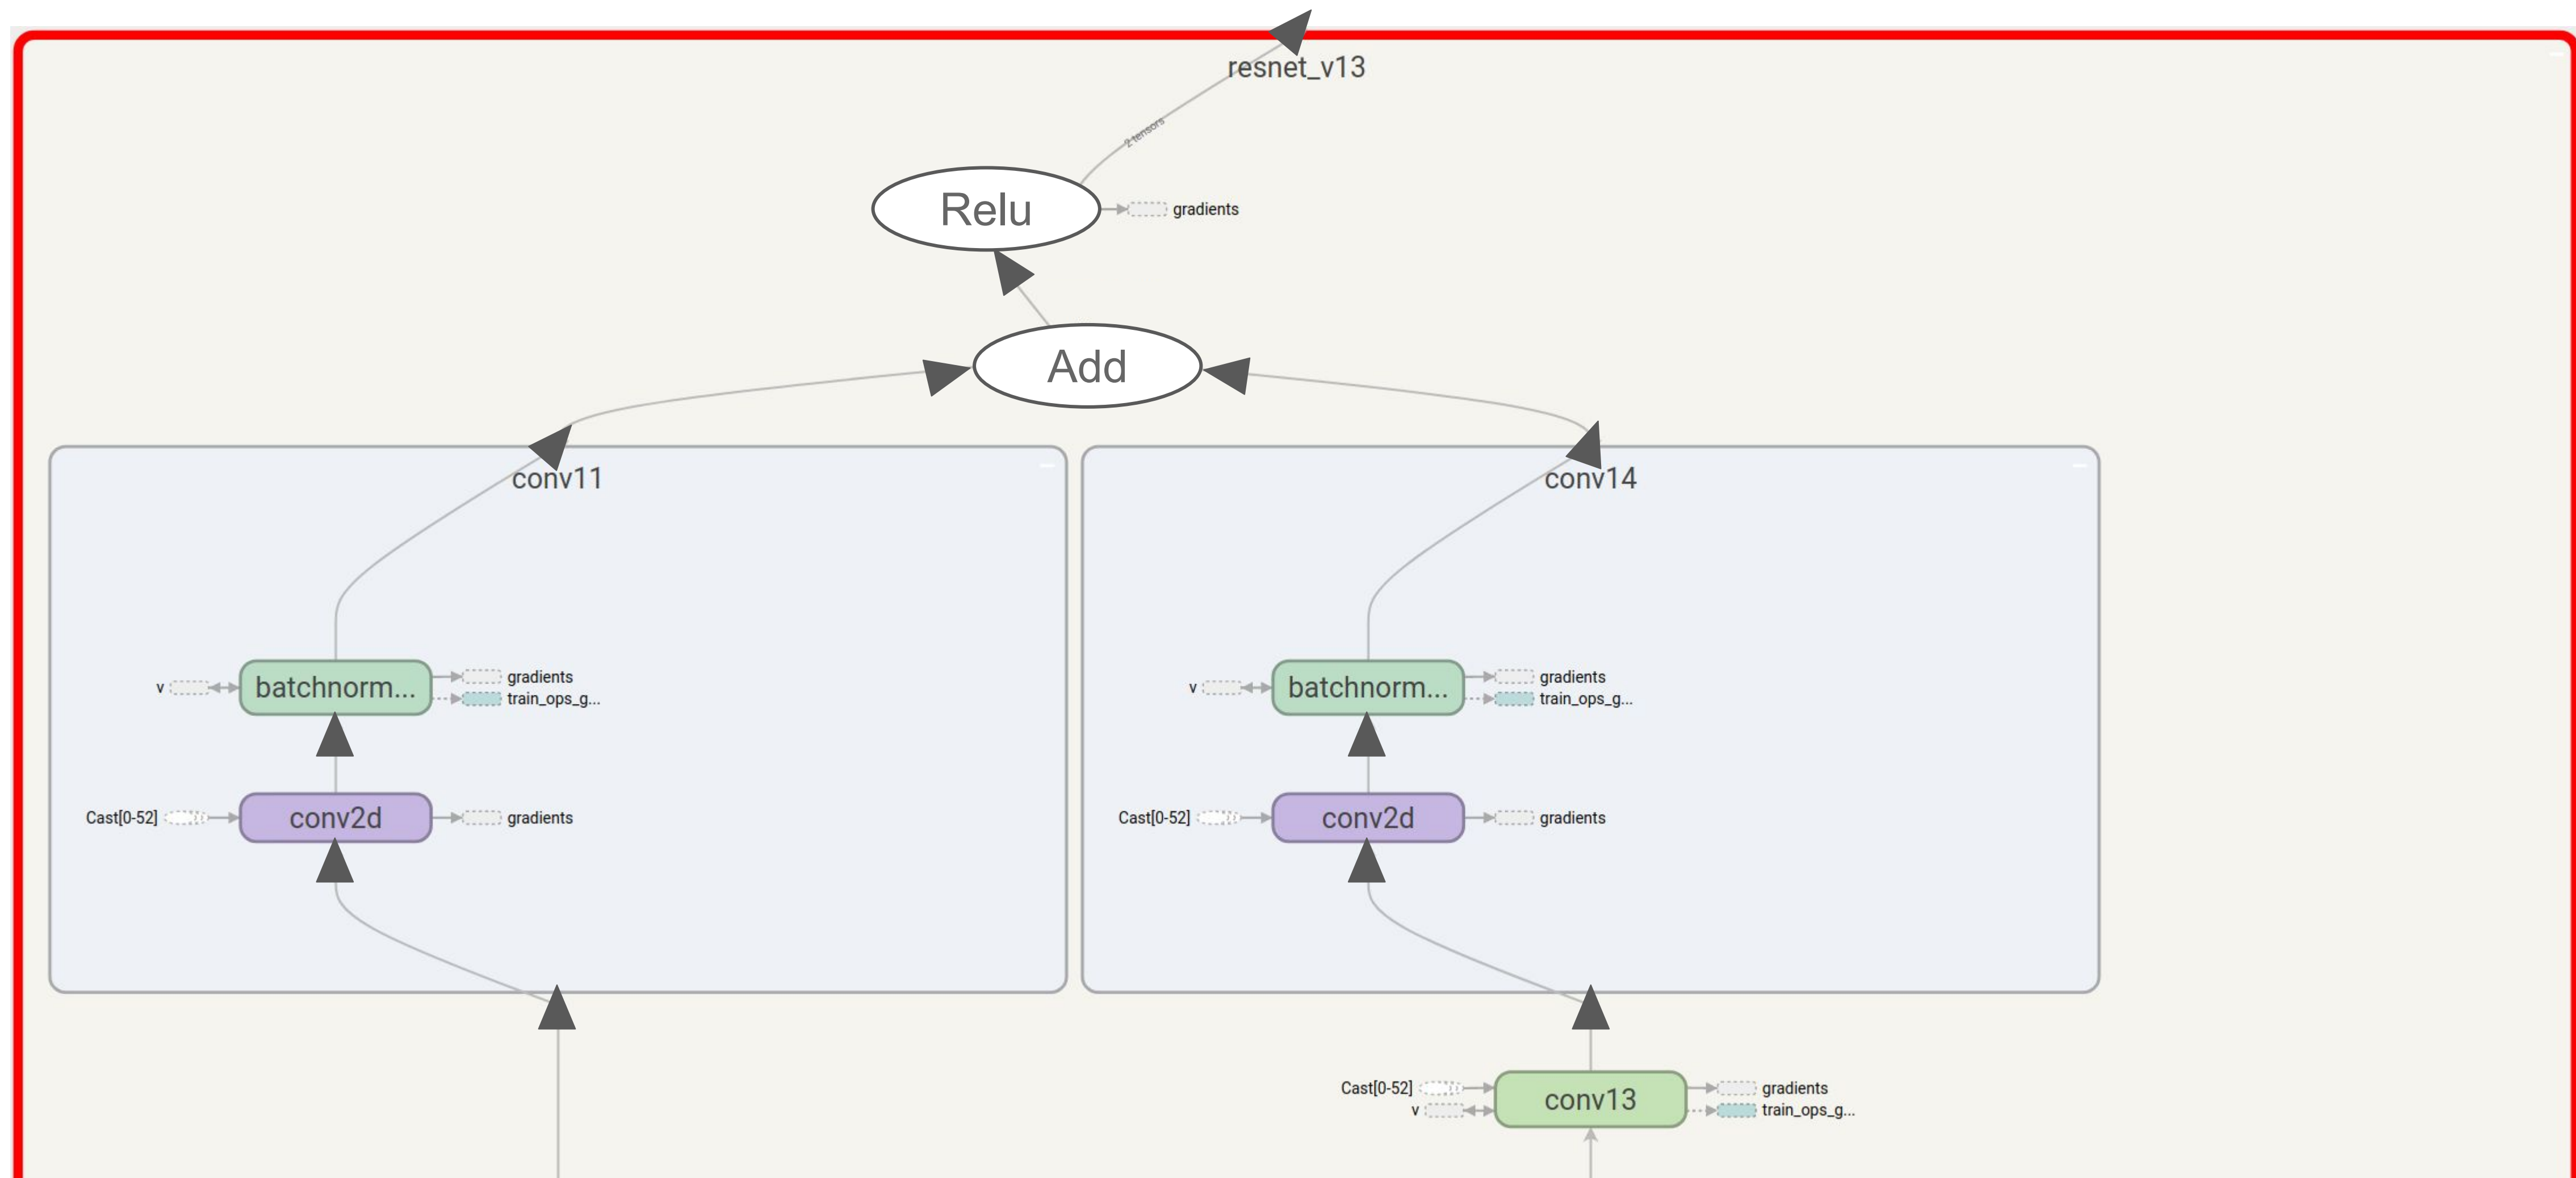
resnet_v13

2 tensors

Relu

gradients

Add

conv11

v

batchnorm...

gradients

train_ops_g...

Cast[0-52]

conv2d

gradients

conv14

v

batchnorm...

gradients

train_ops_g...

Cast[0-52]

conv2d

gradients

Cast[0-52]

v

conv13

gradients

train_ops_g...